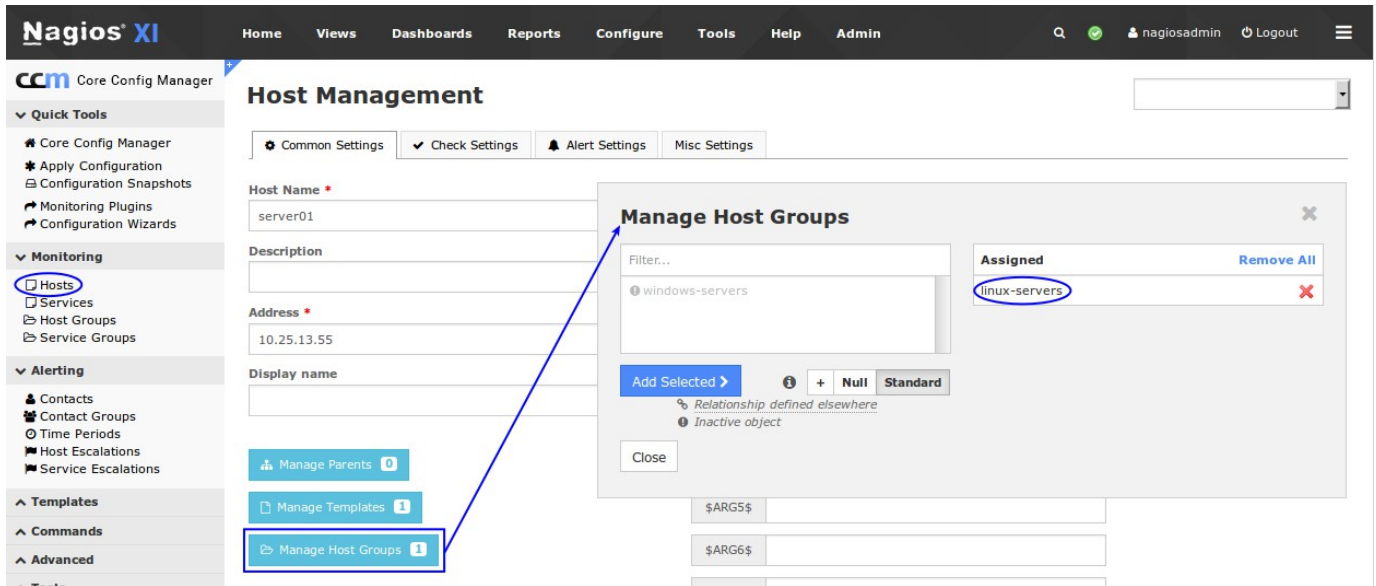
Nagios XI

Home Views Dashboards Reports Configure Tools Help Admin

nagiosadmin Logout

CCM Core Config Manager

Quick Tools

Core Config Manager
Apply Configuration
Configuration Snapshots
Monitoring Plugins
Configuration Wizards

Monitoring

Hosts
Services
Host Groups
Service Groups

Alerting

Contacts
Contact Groups
Time Periods
Host Escalations
Service Escalations

Templates

Commands

Advanced

Host Management

Common Settings | Check Settings | Alert Settings | Misc Settings

Host Name *

server01

Description

Address *

10.25.13.55

Display name

Manage Parents 0

Manage Templates 1

Manage Host Groups 1

$ARG5$

$ARG6$

Manage Host Groups

Filter...

windows-servers

Add Selected

+ Null Standard

Relationship defined elsewhere
Inactive object

Close

Assigned Remove All

linux-servers